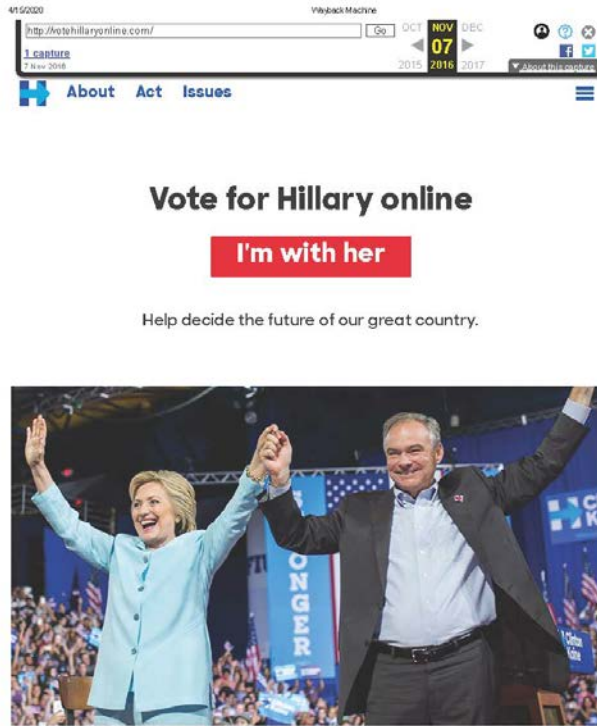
4/15/2020

Wayback Machine

http://votehillaryonline.com/

Go

OCT NOV DEC

07

2015 2016 2017

1 capture

7 Nov 2016

▼ About this capture

About Act Issues

Vote for Hillary online

I'm with her

Help decide the future of our great country.

ONGER

Clinton Kaine